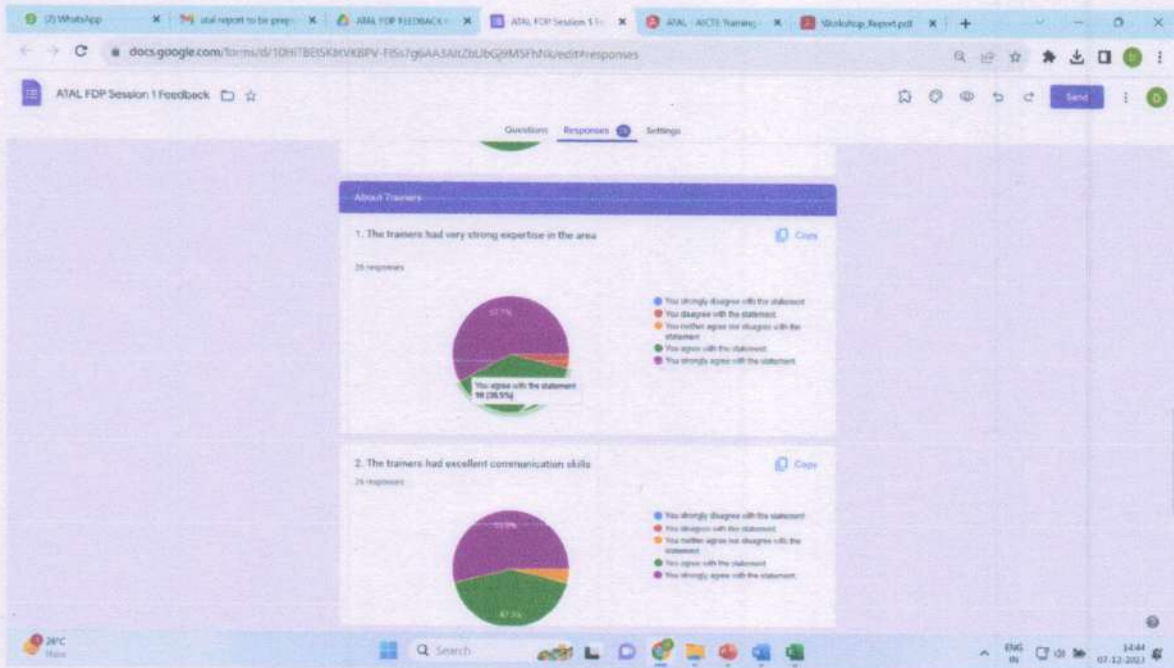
(3) WhatsApp
atal report to be prep
ATAL FDP FEEDBACK
ATAL FDP Session 1 Fe
ATAL - AICTE Training
Workshop_Report.pdf

docs.google.com/forms/d/10HI7BEISKHVKBPV-Ff5s7g6AA3AltZbUbGj9MSFhNk/edit#responses

ATAL FDP Session 1 Feedback

Send

Questions Responses Settings

About Trainers

1. The trainers had very strong expertise in the area

Copy

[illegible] responses

57.7%

You agree with the statement
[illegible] (38.5%)

You strongly disagree with the statement
You disagree with the statement
You neither agree nor disagree with the statement
You agree with the statement
You strongly agree with the statement

2. The trainers had excellent communication skills

Copy

26 responses

53.8%

42.3%

You strongly disagree with the statement
You disagree with the statement
You neither agree nor disagree with the statement
You agree with the statement
You strongly agree with the statement

24°C
Haze

Search

ENG
IN

14:44
07-12-2023